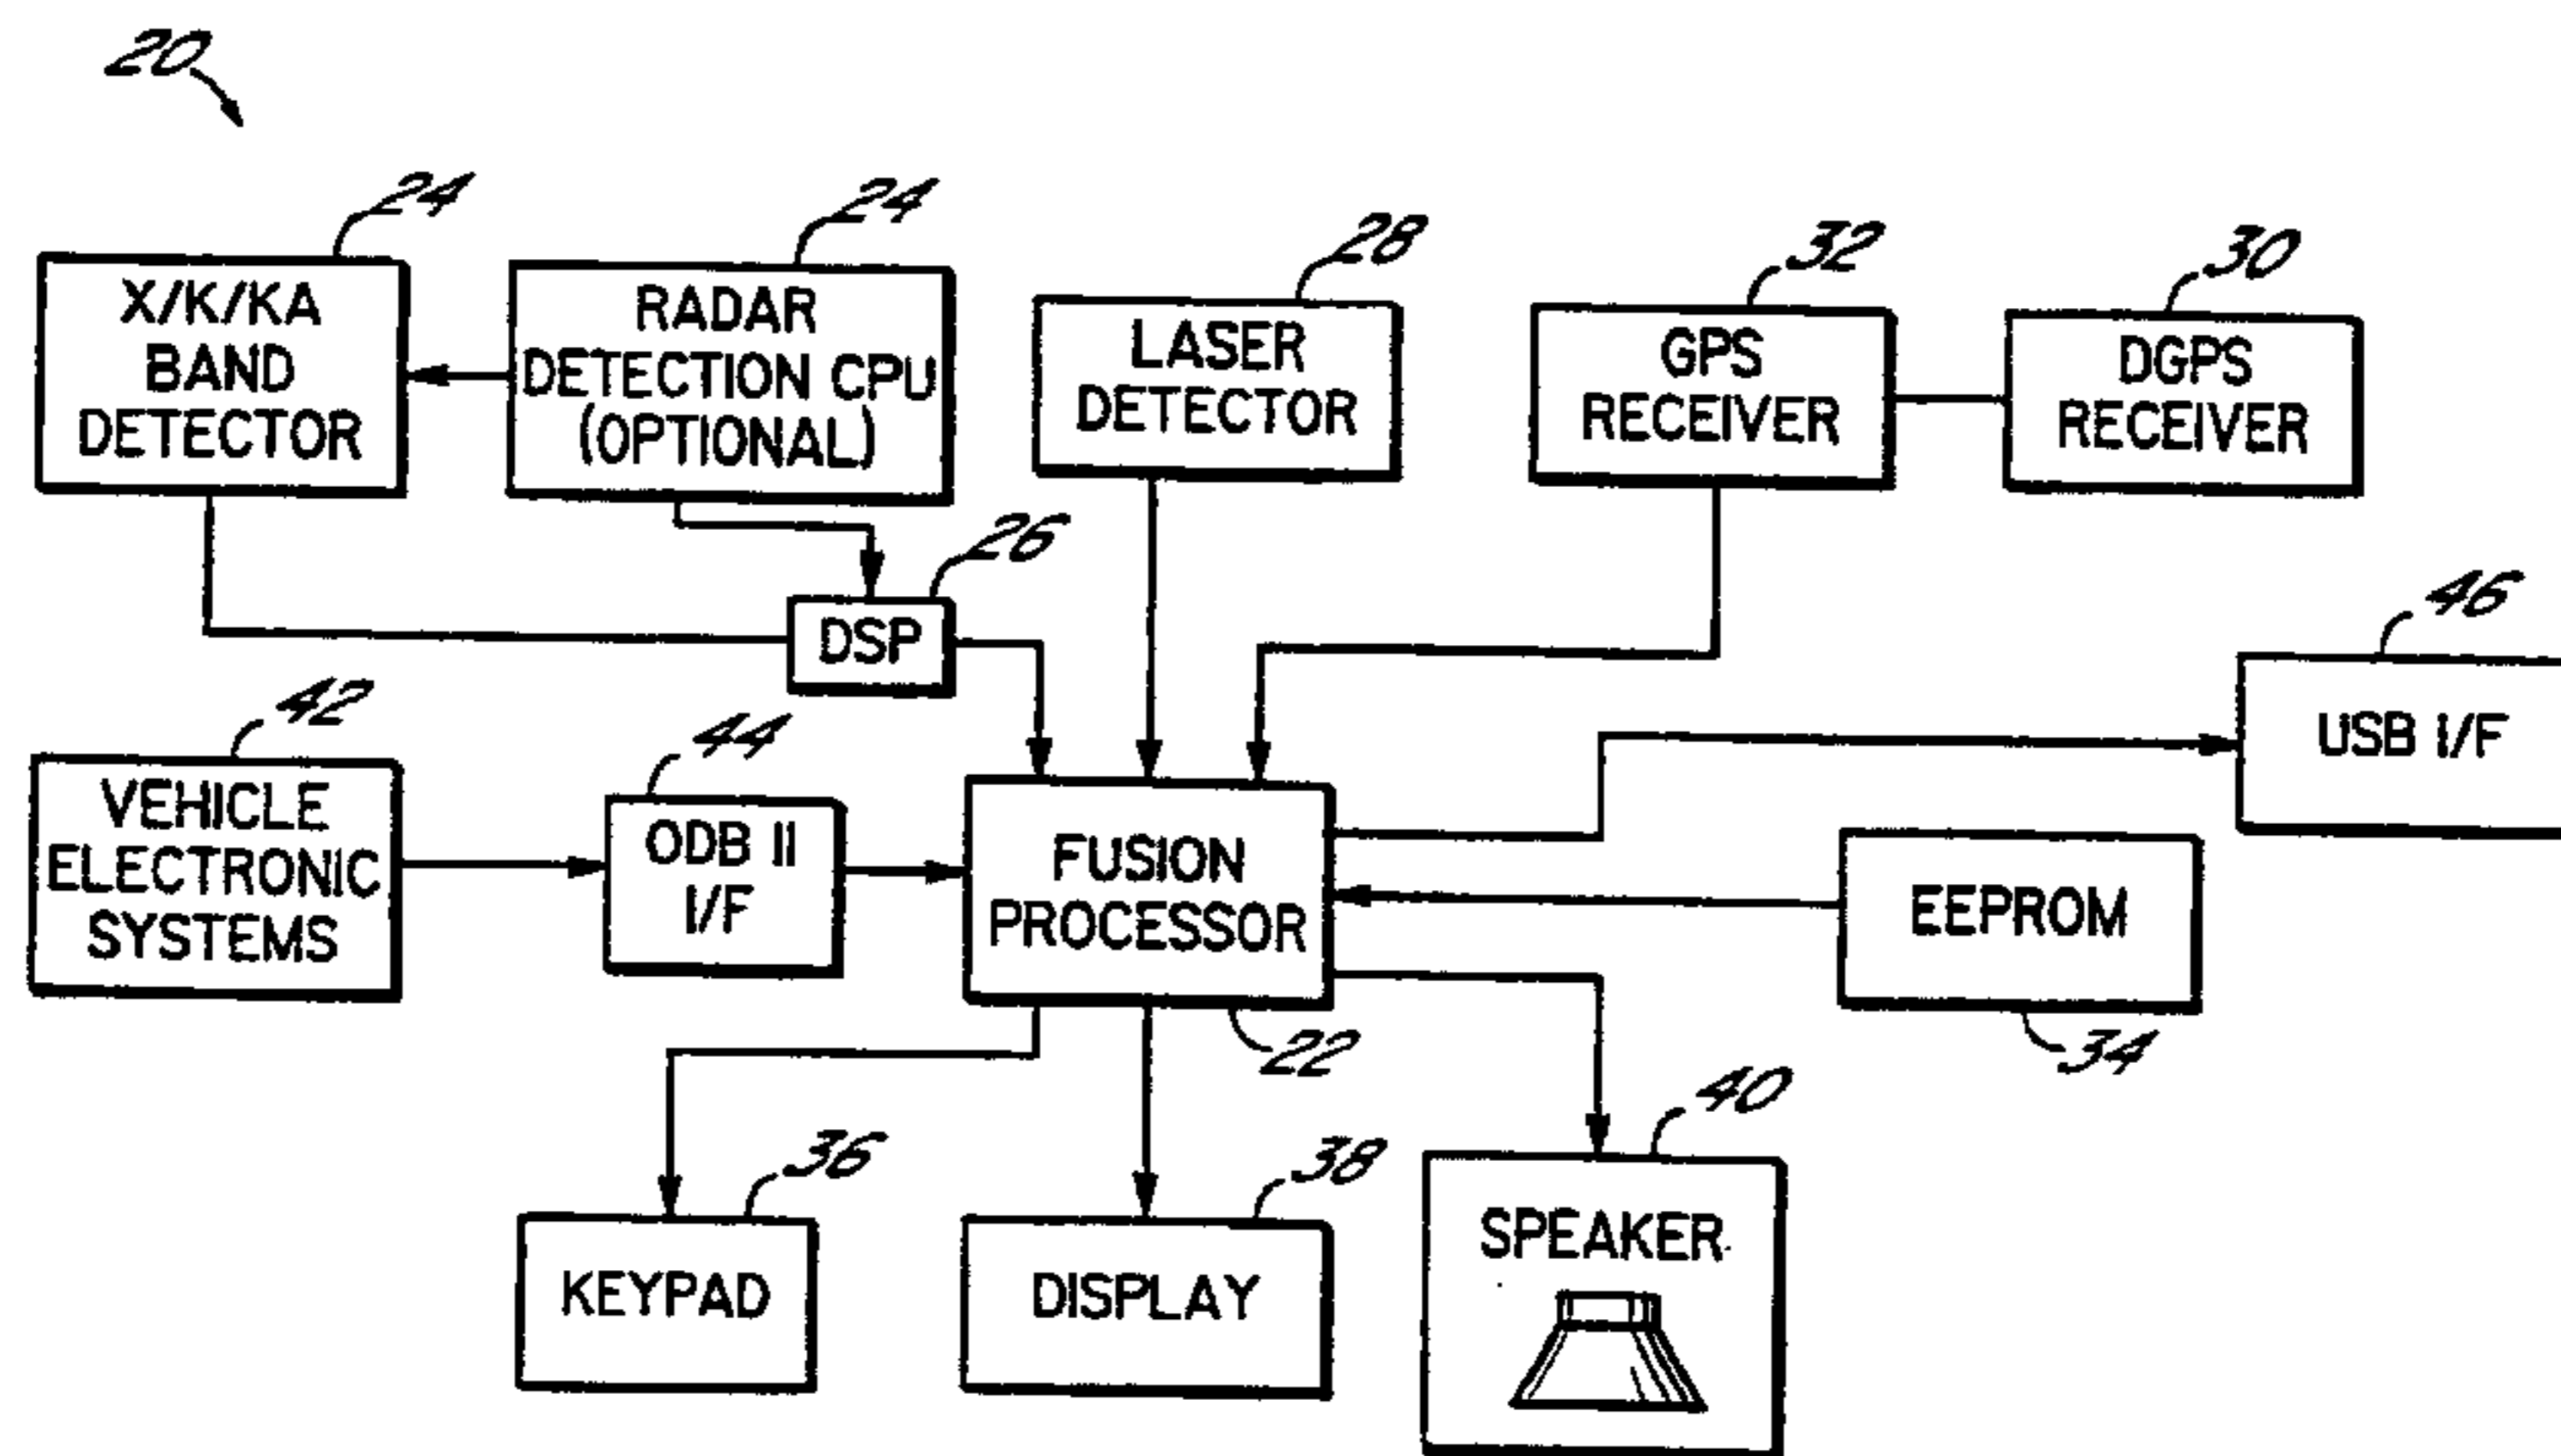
20

24
X/K/KA BAND DETECTOR

24
RADAR DETECTION CPU (OPTIONAL)

28
LASER DETECTOR

32
GPS RECEIVER

30
DGPS RECEIVER

26
DSP

46
USB I/F

42
VEHICLE ELECTRONIC SYSTEMS

44
ODB II I/F

FUSION PROCESSOR

EEPROM

22

34

40

36

38

KEYPAD

DISPLAY

SPEAKER